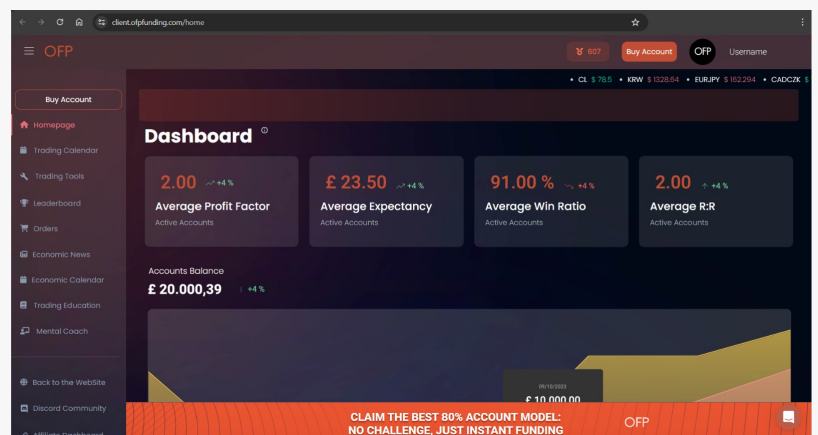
client.ofpfunding.com/home

OFP

607 Buy Account OFP Username

CL $ 76.5 KRW $ 1328.64 EURJPY $ 162.294 CADCZK $

Buy Account

Homepage

Trading Calendar

Trading Tools

Leaderboard

Orders

Economic News

Economic Calendar

Trading Education

Mental Coach

Back to the WebSite

Discord Community

Affiliate Dashboard

Dashboard

2.00 +4 %
Average Profit Factor
Active Accounts

£ 23.50 +4 %
Average Expectancy
Active Accounts

91.00 % +4 %
Average Win Ratio
Active Accounts

2.00 +4 %
Average R:R
Active Accounts

Accounts Balance
£ 20.000,39 +4 %

09/10/2023
£ 10.000,00

CLAIM THE BEST 80% ACCOUNT MODEL:
NO CHALLENGE, JUST INSTANT FUNDING

OFP